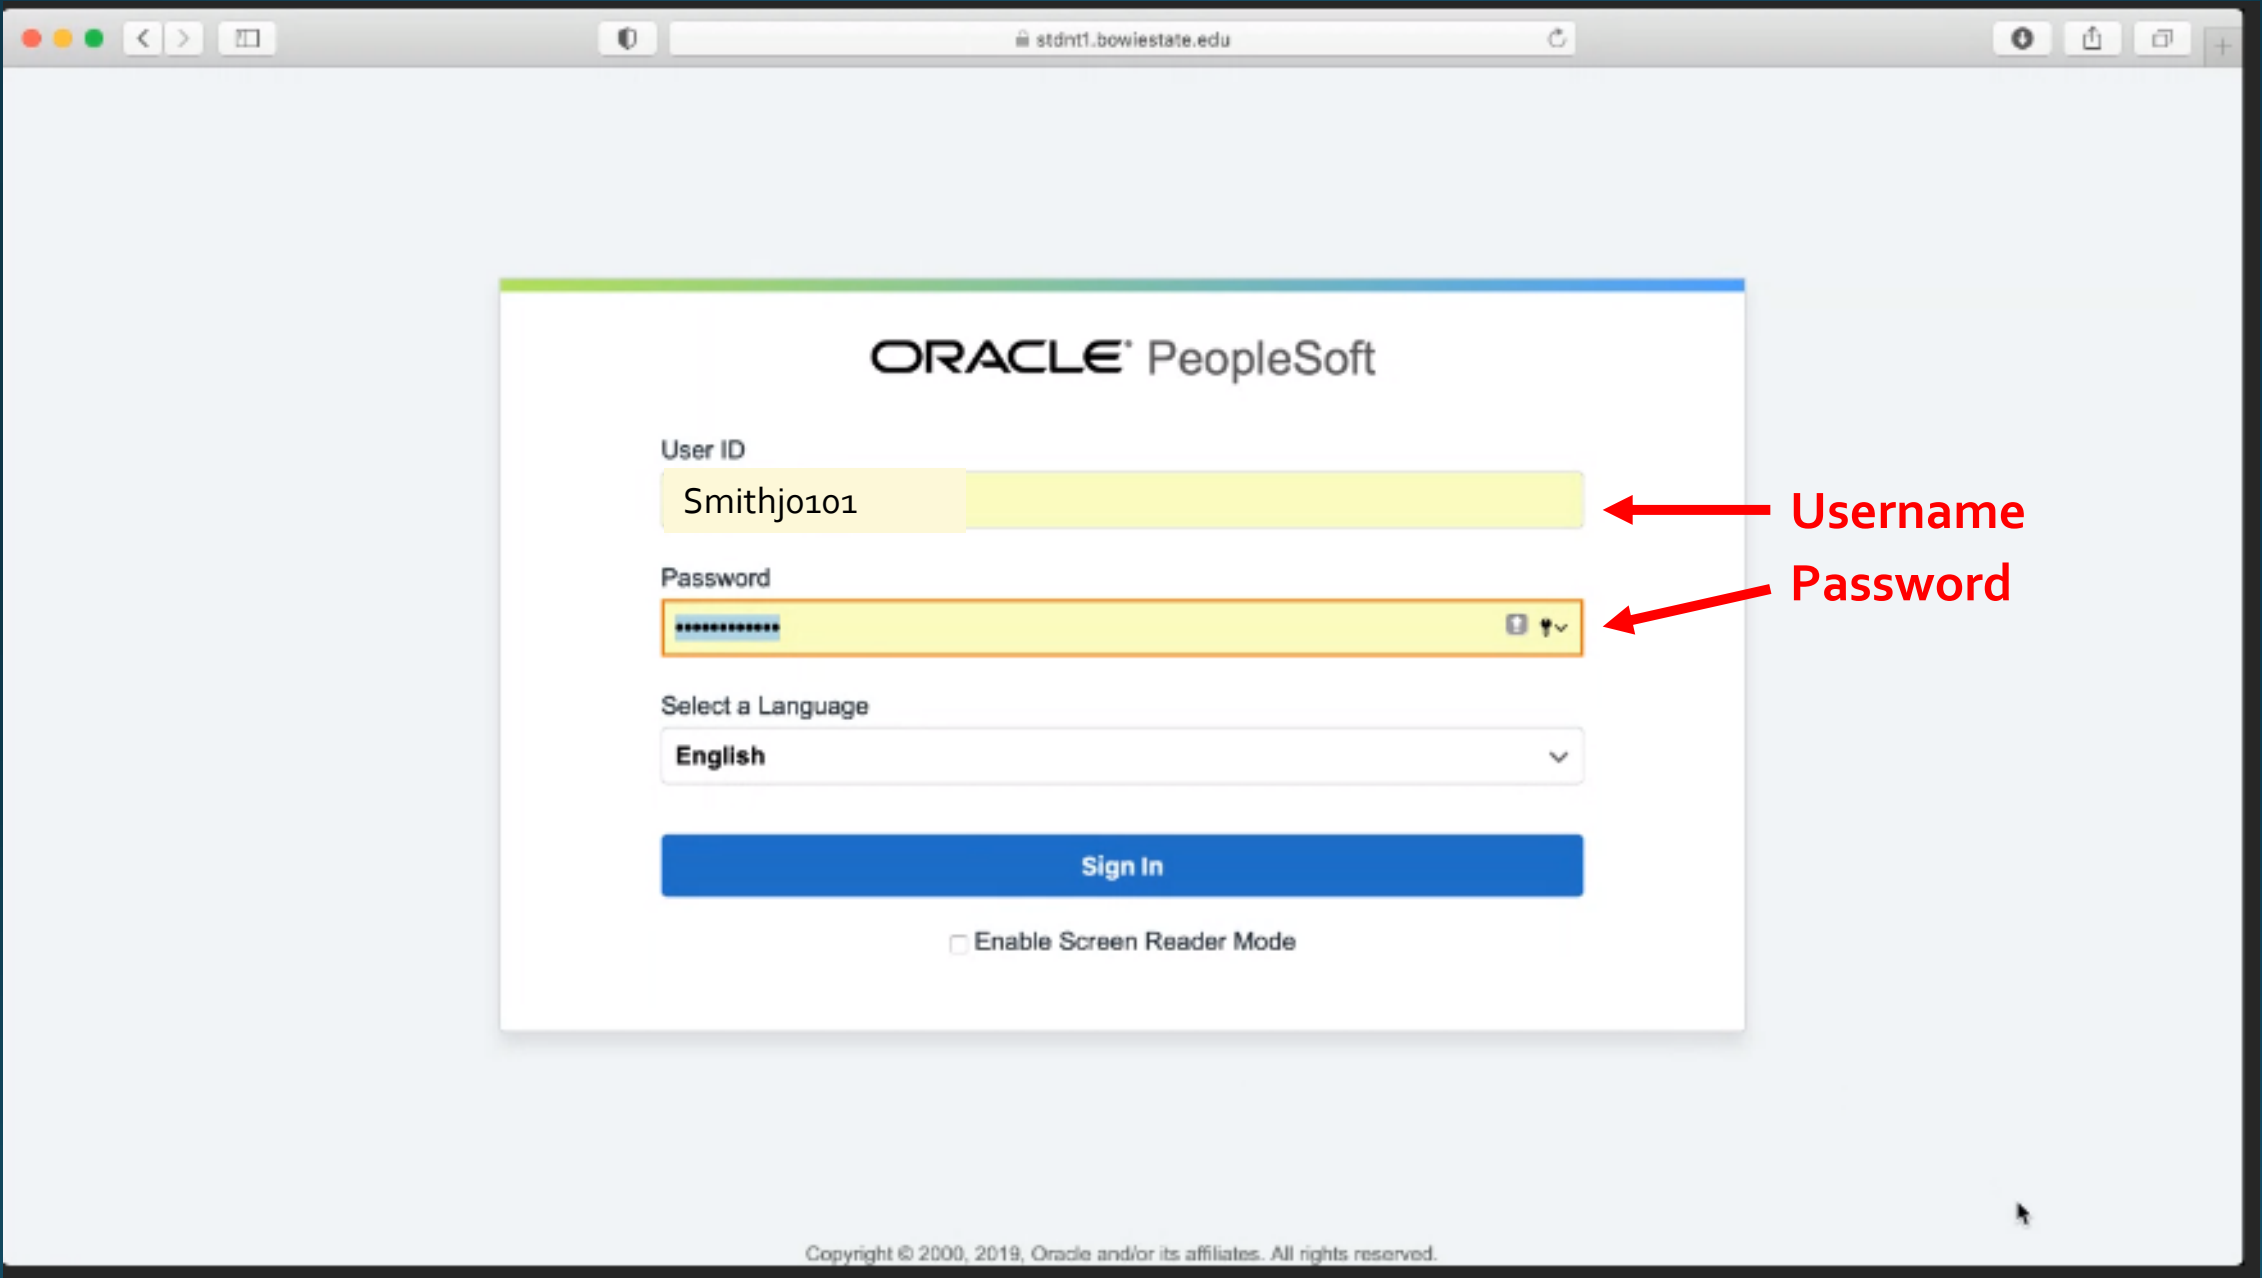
stdnt1.bowiestate.edu

ORACLE® PeopleSoft

User ID

Smithjo101

Username

Password

•••••••••••••

Password

Select a Language

English

Sign In

Enable Screen Reader Mode

Copyright © 2000, 2019, Oracle and/or its affiliates. All rights reserved.